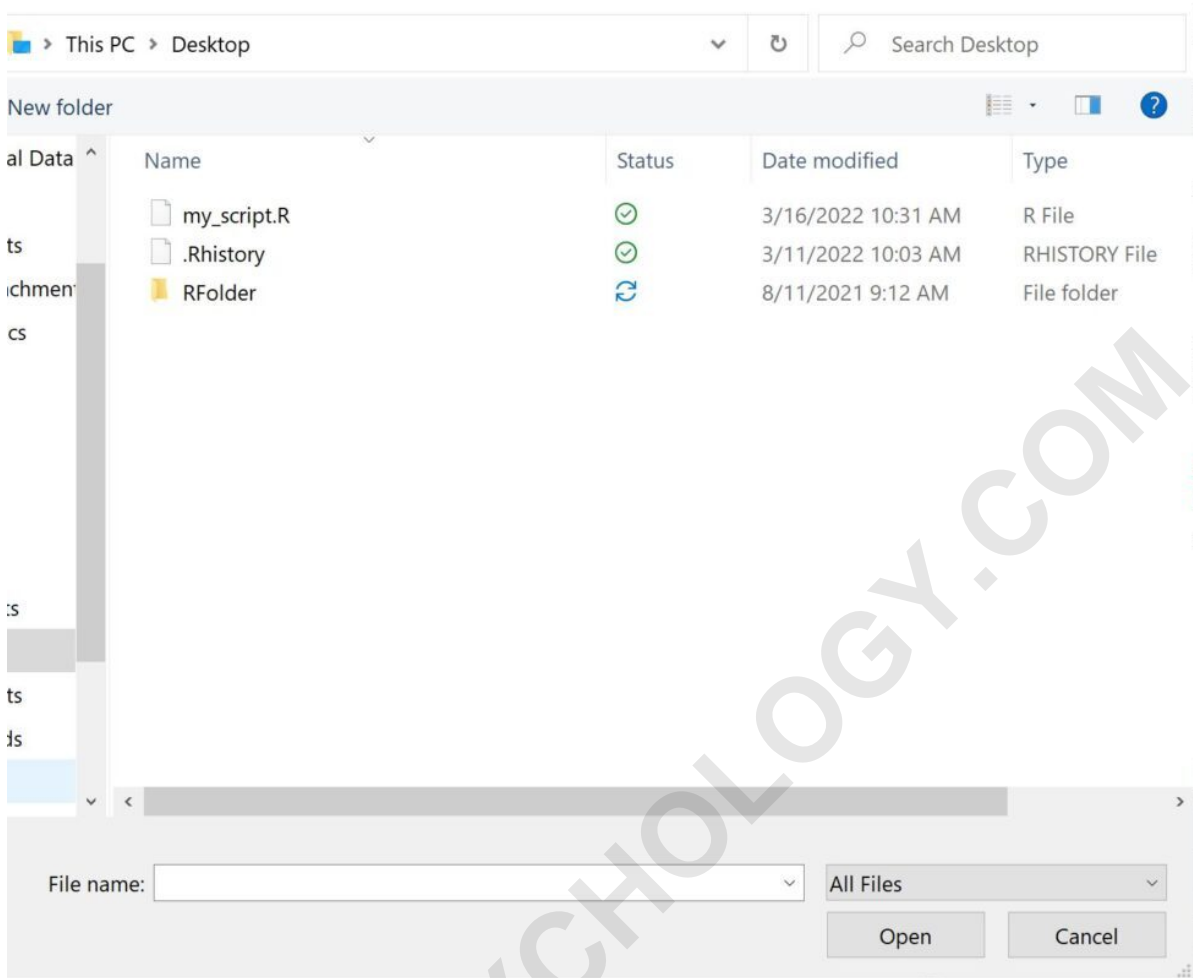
> This PC > Desktop

Search Desktop

New folder

al Data

ts

ıchment

cs

:s

ts

ds

| Name | Status | Date modified | Type |
|---|---|---|---|
| my_script.R | | 3/16/2022 10:31 AM | R File |
| .Rhistory | | 3/11/2022 10:03 AM | RHISTORY File |
| RFolder | | 8/11/2021 9:12 AM | File folder |

CHOLOGY.COM

File name:

All Files

Open

Cancel